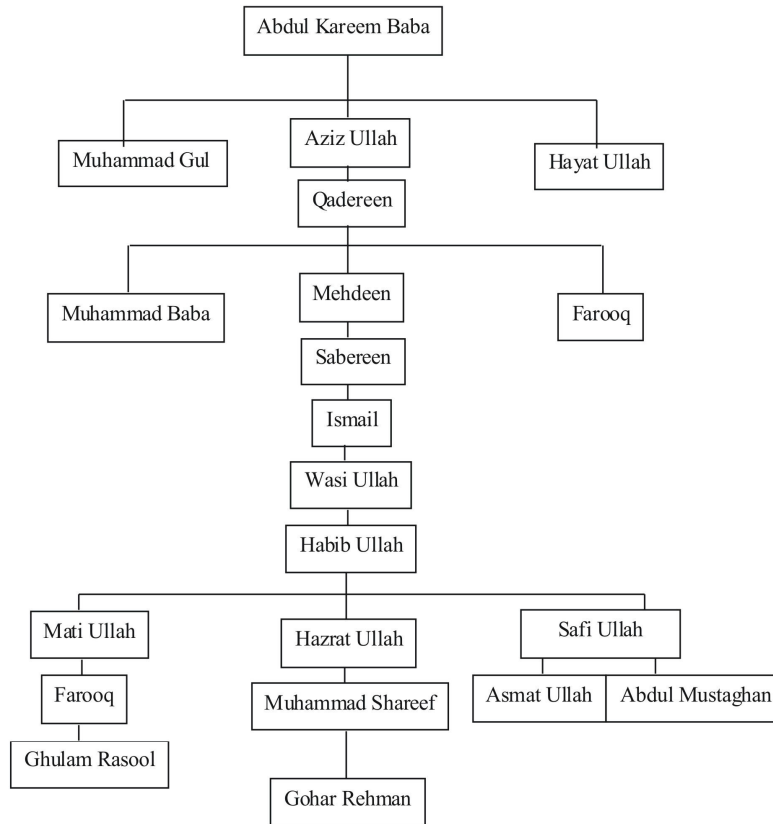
Abdul Kareem Baba

Muhammad Gul

Aziz Ullah

Hayat Ullah

Qadereen

Muhammad Baba

Mehdeen

Farooq

Sabereen

Ismail

Wasi Ullah

Habib Ullah

Mati Ullah

Hazrat Ullah

Safi Ullah

Farooq

Muhammad Shareef

Asmat Ullah

Abdul Mustaghan

Ghulam Rasool

Gohar Rehman